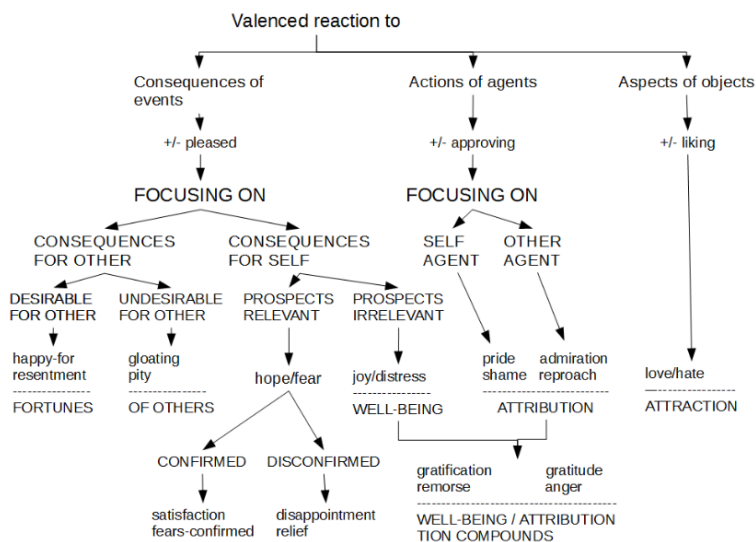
Valenced reaction to

Consequences of events

+/- pleased

FOCUSING ON

CONSEQUENCES FOR OTHER

DESIRABLE FOR OTHER

happy-for
resentment

UNDESIRABLE FOR OTHER

gloating
pity

FORTUNES OF OTHERS

CONSEQUENCES FOR SELF

PROSPECTS RELEVANT

hope/fear

CONFIRMED

satisfaction
fears-confirmed

DISCONFIRMED

disappointment
relief

PROSPECTS IRRELEVANT

joy/distress

WELL-BEING

Actions of agents

+/- approving

FOCUSING ON

SELF AGENT

pride
shame

OTHER AGENT

admiration
reproach

ATTRIBUTION

gratification
remorse

gratitude
anger

WELL-BEING / ATTRIBUTION TION COMPOUNDS

Aspects of objects

+/- liking

love/hate

ATTRACTION